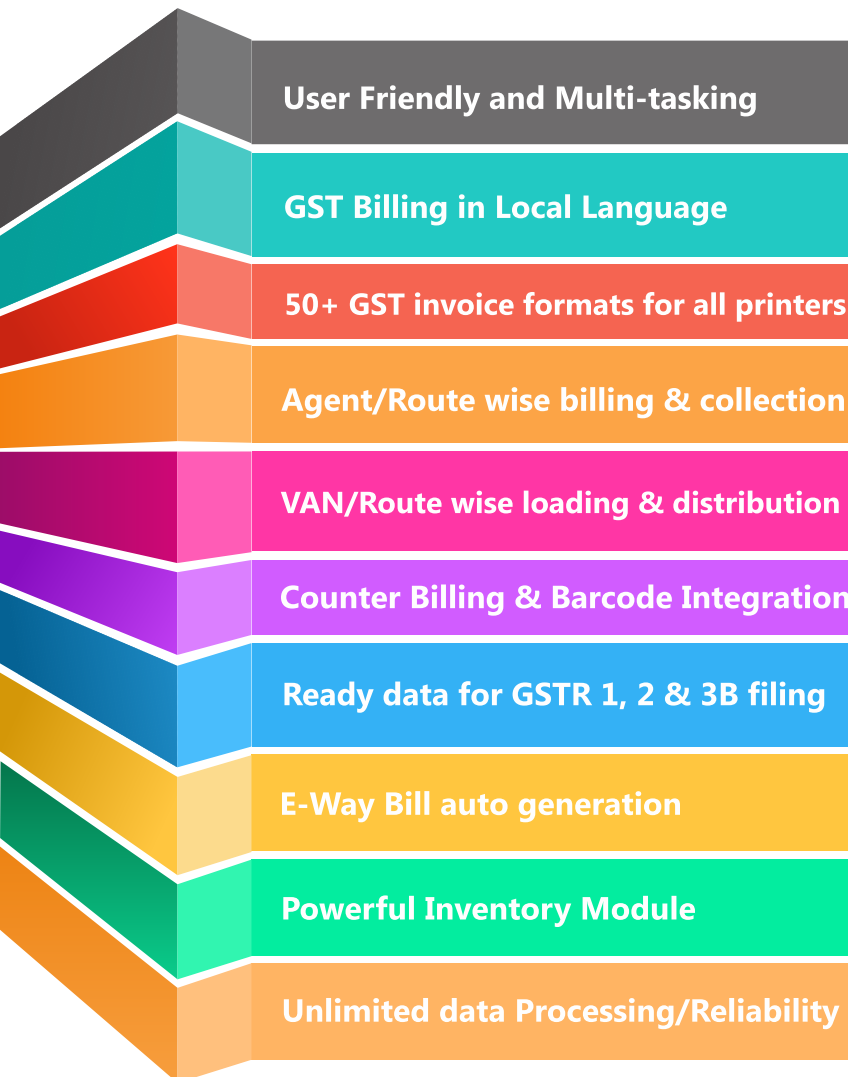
User Friendly and Multi-tasking

GST Billing in Local Language

50+ GST invoice formats for all printers

Agent/Route wise billing & collection

VAN/Route wise loading & distribution

Counter Billing & Barcode Integration

Ready data for GSTR 1, 2 & 3B filing

E-Way Bill auto generation

Powerful Inventory Module

Unlimited data Processing/Reliability